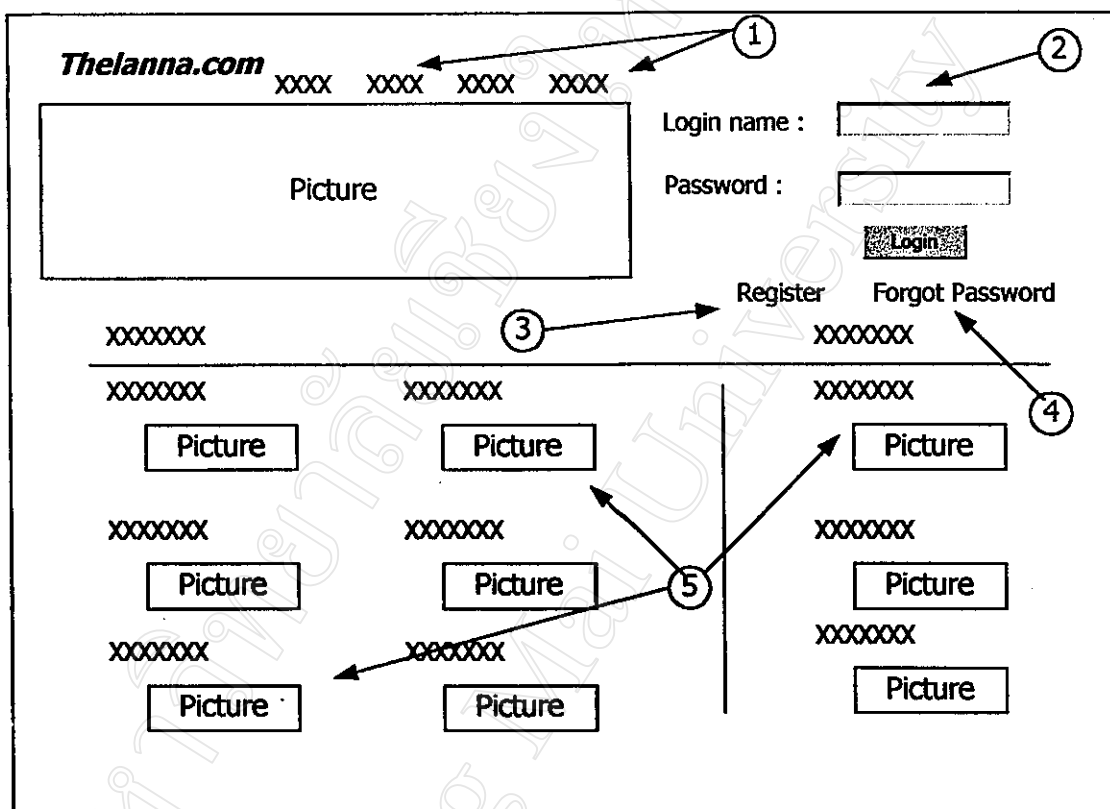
Thelanna.com XXXX XXXX XXXX XXXX

1

2

Picture

Login name :

Password :

Login

Register Forgot Password

XXXXXXX

3

XXXXXXX

XXXXXXX XXXXXXX XXXXXXX

4

Picture Picture Picture

XXXXXXX XXXXXXX XXXXXXX

Picture Picture Picture

5

XXXXXXX XXXXXXX XXXXXXX

Picture Picture Picture